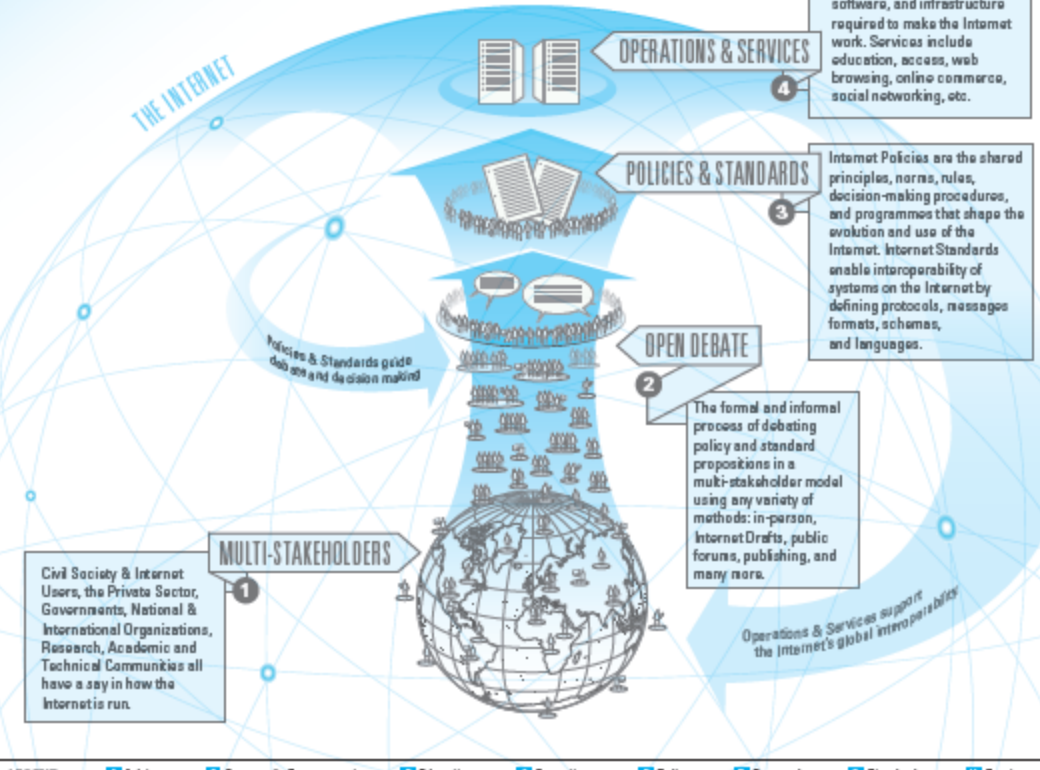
THE INTERNET

OPERATIONS & SERVICES

4

software, and infrastructure required to make the Internet work. Services include education, access, web browsing, online commerce, social networking, etc.

POLICIES & STANDARDS

3

Internet Policies are the shared principles, norms, rules, decision-making procedures, and programmes that shape the evolution and use of the Internet. Internet Standards enable interoperability of systems on the Internet by defining protocols, messages formats, schemas, and languages.

Policies & Standards guide debate and decision making

OPEN DEBATE

2

The formal and informal process of debating policy and standard propositions in a multi-stakeholder model using any variety of methods: in-person, Internet Drafts, public forums, publishing, and many more.

MULTI-STAKEHOLDERS

1

Civil Society & Internet Users, the Private Sector, Governments, National & International Organizations, Research, Academic and Technical Communities all have a say in how the Internet is run.

Operations & Services support the Internet's global interoperability

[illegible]